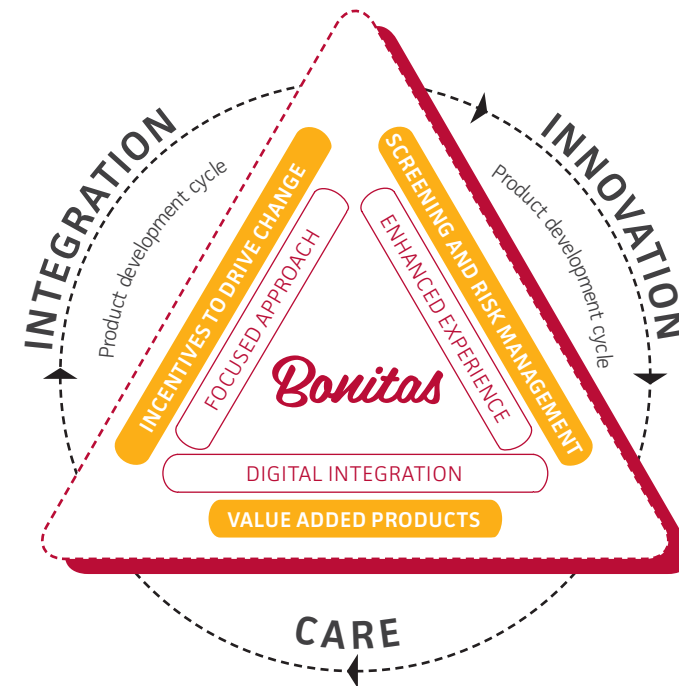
INTEGRATION

Product development cycle

INNOVATION

Product development cycle

INCENTIVES TO DRIVE CHANGE

SCREENING AND RISK MANAGEMENT

FOCUSED APPROACH

ENHANCED EXPERIENCE

Bonitas

DIGITAL INTEGRATION

VALUE ADDED PRODUCTS

CARE